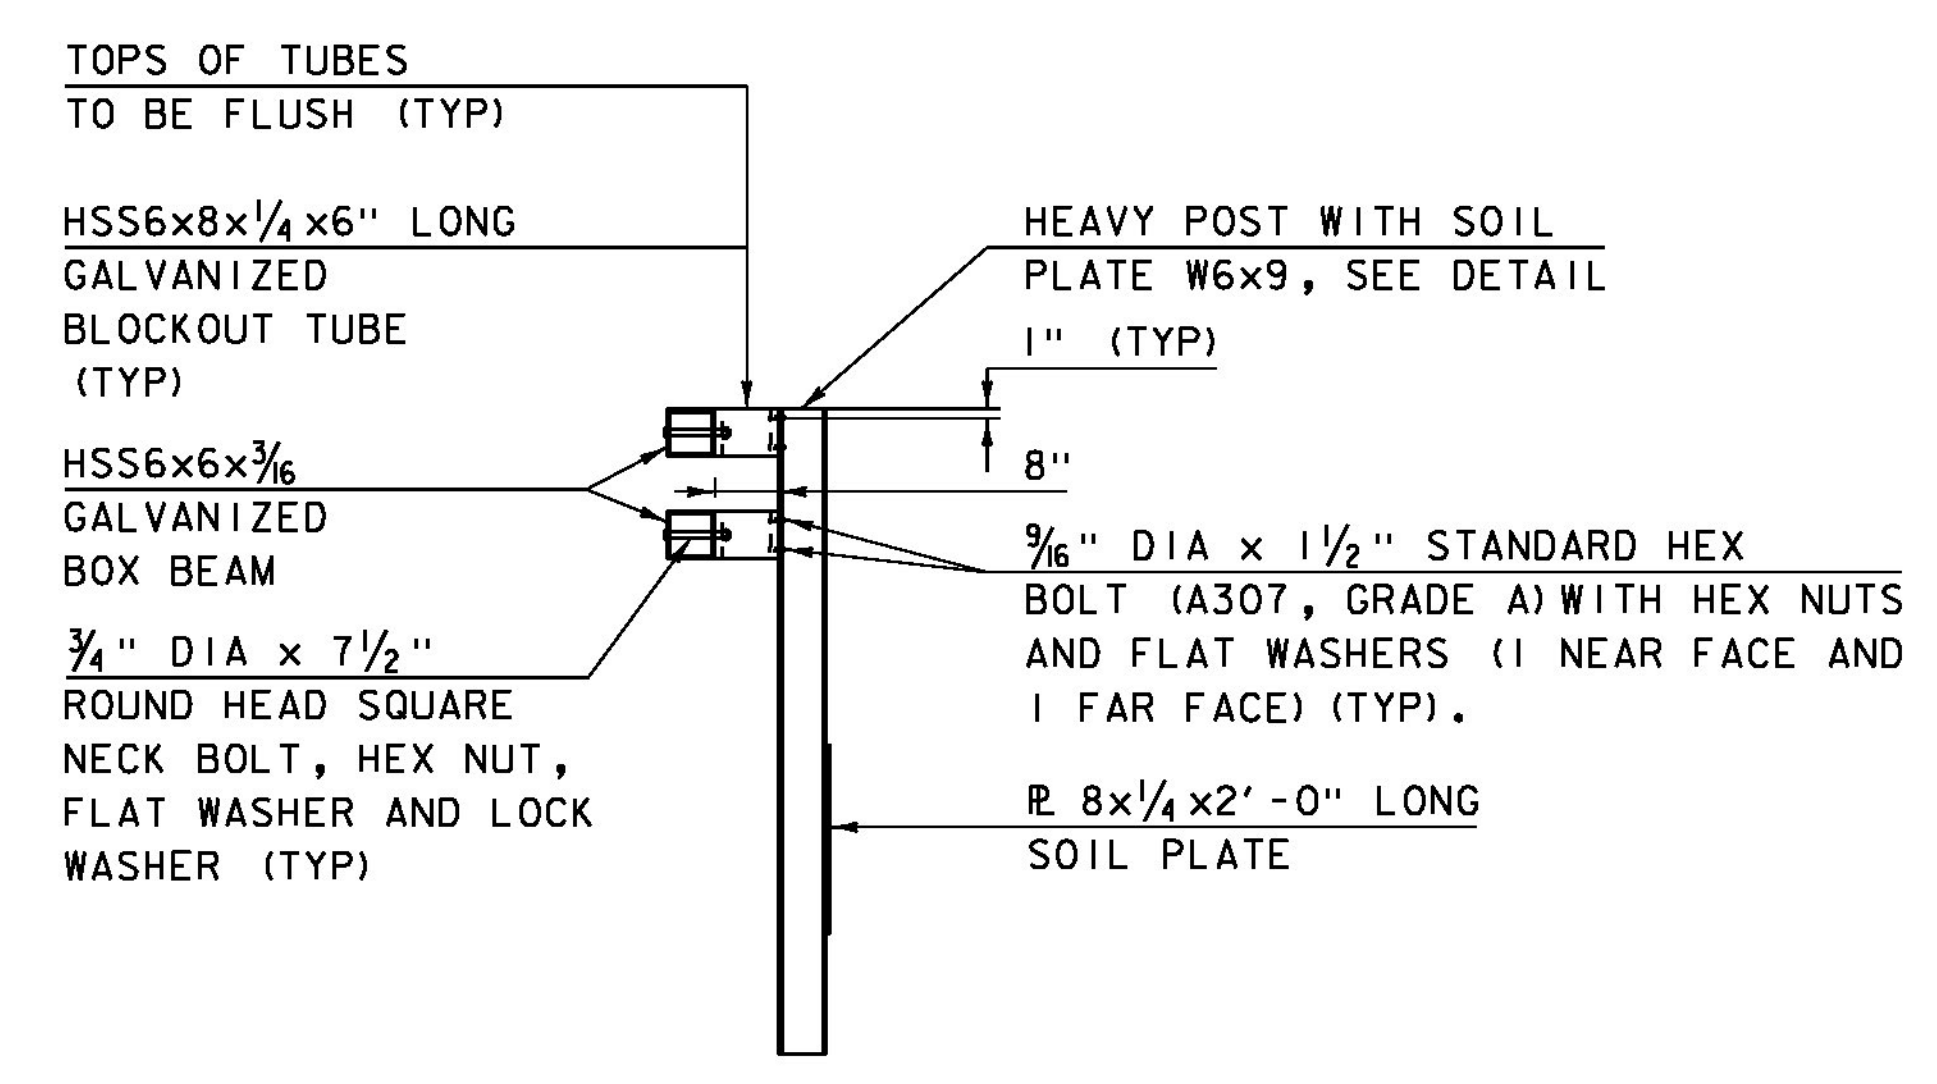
TOPS OF TUBES
TO BE FLUSH (TYP)

HSS6×8×$\frac{1}{4}$×6" LONG
GALVANIZED
BLOCKOUT TUBE
(TYP)

HSS6×6×$\frac{3}{16}$
GALVANIZED
BOX BEAM

$\frac{3}{4}$" DIA × $7\frac{1}{2}$"
ROUND HEAD SQUARE
NECK BOLT, HEX NUT,
FLAT WASHER AND LOCK
WASHER (TYP)

HEAVY POST WITH SOIL
PLATE W6×9, SEE DETAIL

1" (TYP)

8"

1

$\frac{9}{16}$" DIA × $1\frac{1}{2}$" STANDARD HEX
BOLT (A307, GRADE A) WITH HEX NUTS
AND FLAT WASHERS (1 NEAR FACE AND
1 FAR FACE) (TYP).

PL 8×$\frac{1}{4}$×2'-0" LONG
SOIL PLATE